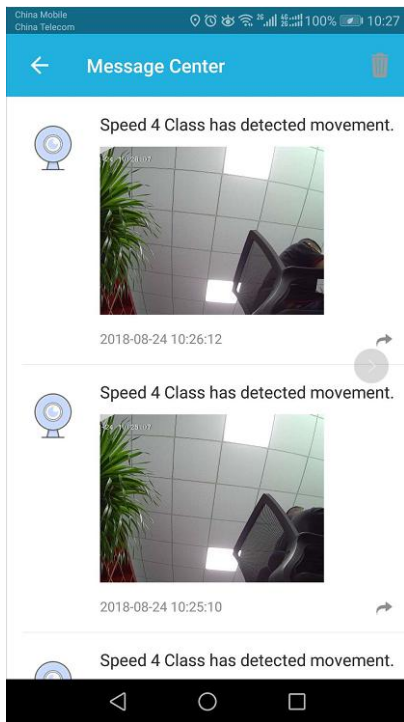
China Mobile
China Telecom
100% 10:27

Message Center

Speed 4 Class has detected movement.

2018-08-24 10:26:12

Speed 4 Class has detected movement.

2018-08-24 10:25:10

Speed 4 Class has detected movement.